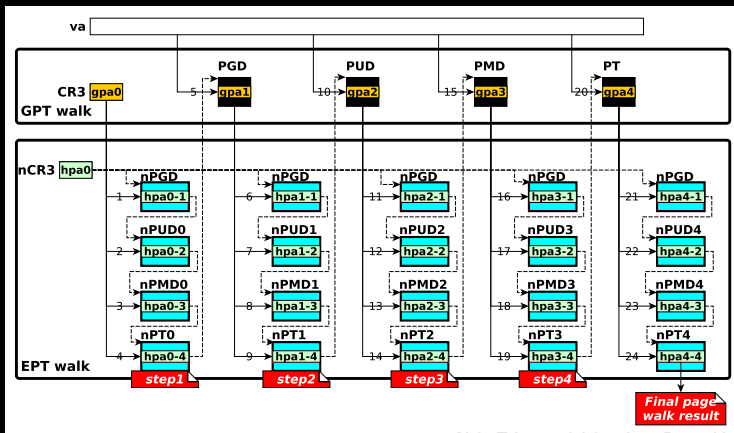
va

PGD PUD PMD PT

CR3 gpa0 5 gpa1 10 gpa2 15 gpa3 20 gpa4

GPT walk

nCR3 hpa0

nPGD nPGD nPGD nPGD nPGD

1 hpa0-1 6 hpa1-1 11 hpa2-1 16 hpa3-1 21 hpa4-1

nPUD0 nPUD1 nPUD2 nPUD3 nPUD4

2 hpa0-2 7 hpa1-2 12 hpa2-2 17 hpa3-2 22 hpa4-2

nPMD0 nPMD1 nPMD2 nPMD3 nPMD4

3 hpa0-3 8 hpa1-3 13 hpa2-3 18 hpa3-3 23 hpa4-3

nPT0 nPT1 nPT2 nPT3 nPT4

4 hpa0-4 9 hpa1-4 14 hpa2-4 19 hpa3-4 24 hpa4-4

EPT walk

step1 step2 step3 step4

Final page walk result